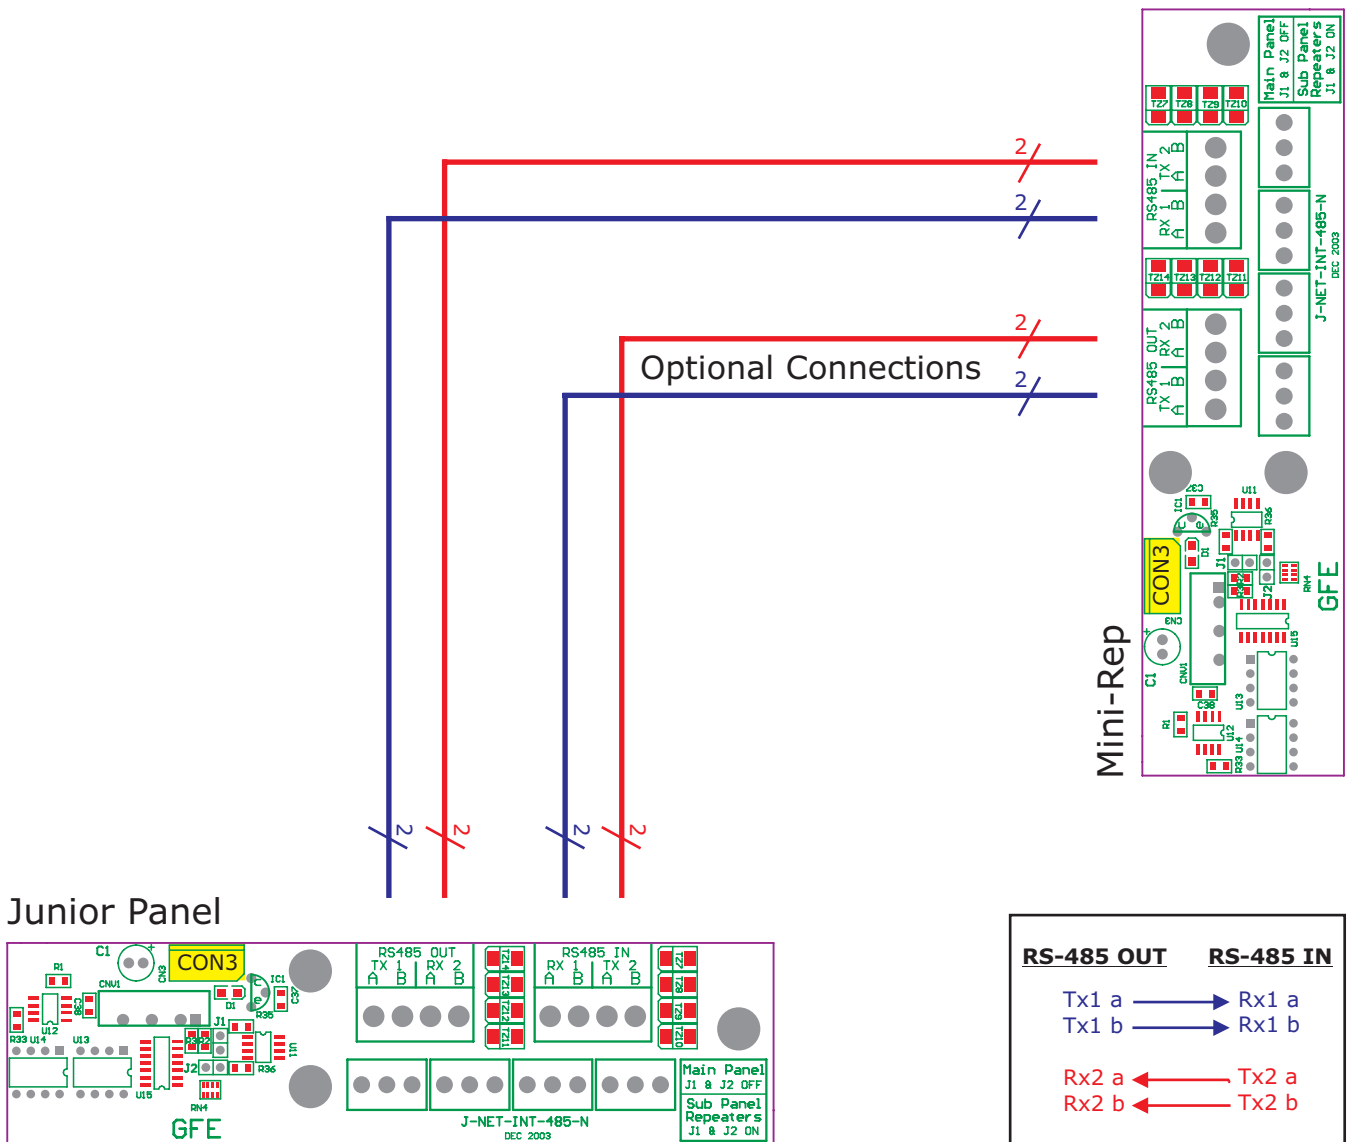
Main Panel J1 & J2 OFF
Sub Panel Repeaters J1 & J2 ON
TZ7 TZ8 TZ9 TZ10
RS485 IN
RX 1 TX 2
A B A B
TZ14 TZ13 TZ12 TZ11
RS485 OUT
TX 1 RX 2
A B A B
J-NET-INT-485-N
DEC 2003
2
2
2
2
Optional Connections
CON3
GFE
Mini-Rep
C1 CN3 CNV1 R1 U12 U14 R33 U13 U15 C38 IC1 D1 R35 C37 U11 R36 J1 J2 RN4
2 2 2 2
Junior Panel
C1 CON3 CN3 CNV1 R1 C38 U12 R33 U14 U13 J1 J2 U15 RN4 D1 IC1 C37 R35 R36 U11
GFE
RS485 OUT
TX 1 RX 2
A B A B
TZ14 TZ13 TZ12 TZ11
RS485 IN
RX 1 TX 2
A B A B
TZ7 TZ8 TZ9 TZ10
J-NET-INT-485-N
DEC 2003
Main Panel J1 & J2 OFF
Sub Panel Repeaters J1 & J2 ON
RS-485 OUT RS-485 IN
Tx1 a Rx1 a
Tx1 b Rx1 b
Rx2 a Tx2 a
Rx2 b Tx2 b